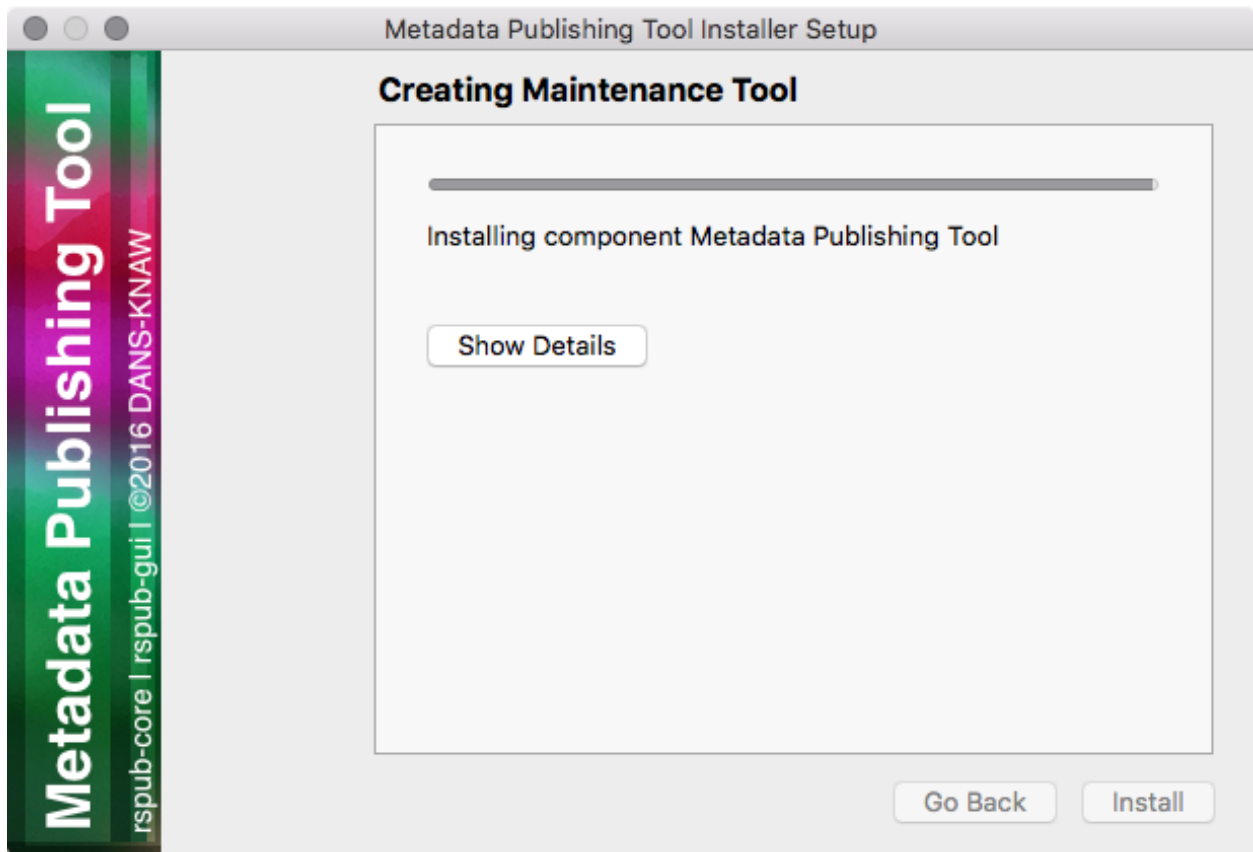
Metadata Publishing Tool Installer Setup

Metadata Publishing Tool
rspub-core | rspub-gui | ©2016 DANS-KNAW

Creating Maintenance Tool

Installing component Metadata Publishing Tool

Show Details

Go Back
Install